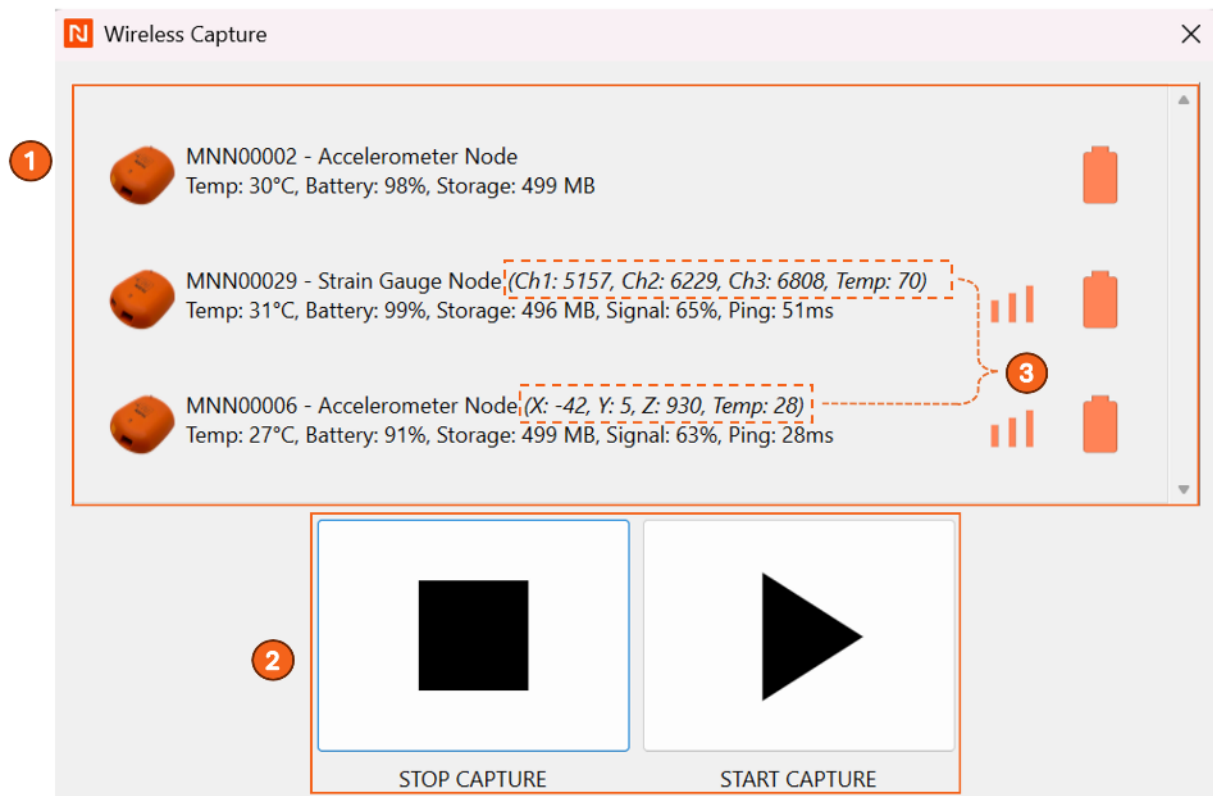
N Wireless Capture
×

1

MNN00002 - Accelerometer Node
Temp: 30°C, Battery: 98%, Storage: 499 MB

MNN00029 - Strain Gauge Node *(Ch1: 5157, Ch2: 6229, Ch3: 6808, Temp: 70)*
Temp: 31°C, Battery: 99%, Storage: 496 MB, Signal: 65%, Ping: 51ms

3

MNN00006 - Accelerometer Node *(X: -42, Y: 5, Z: 930, Temp: 28)*
Temp: 27°C, Battery: 91%, Storage: 499 MB, Signal: 63%, Ping: 28ms

2

STOP CAPTURE

START CAPTURE